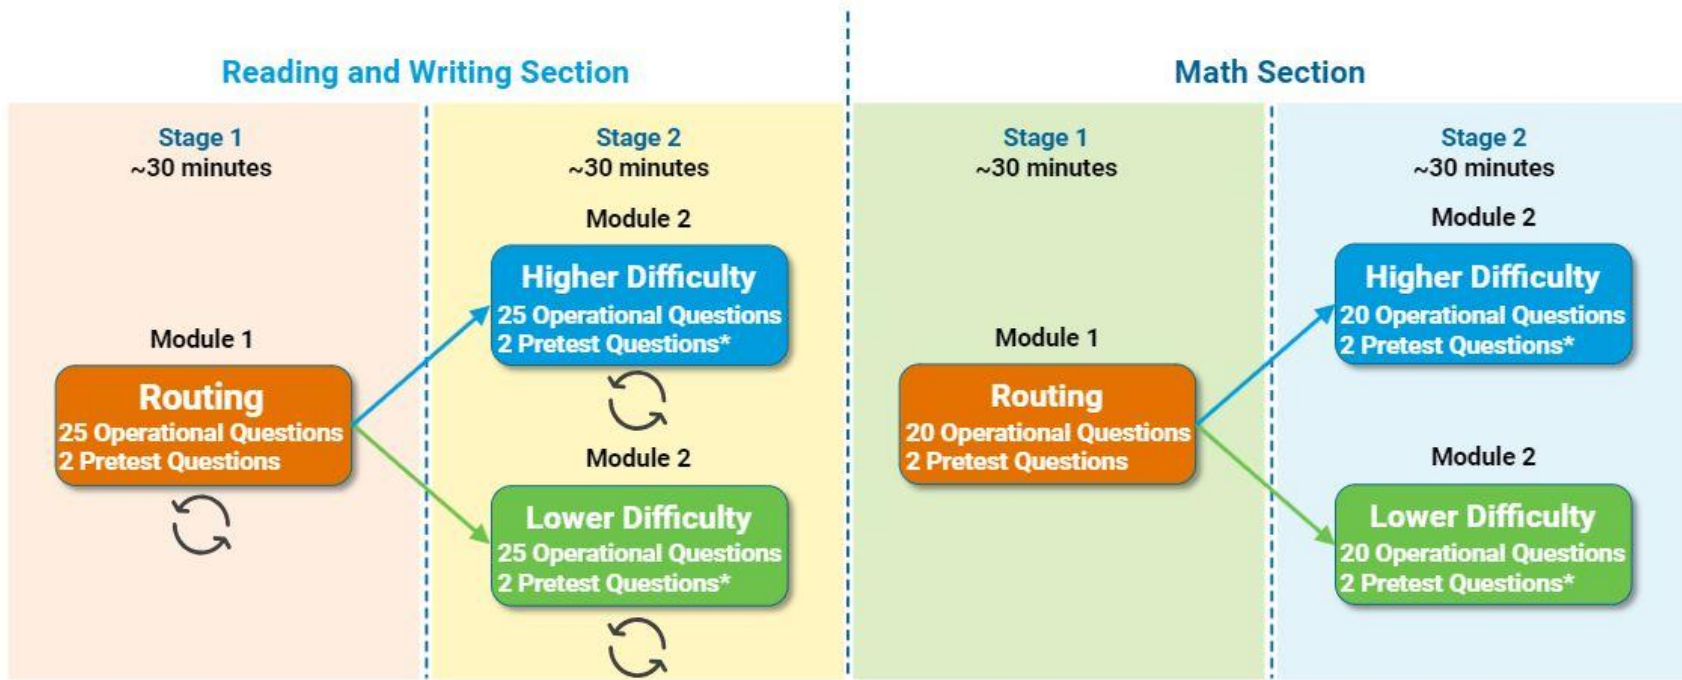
Reading and Writing Section

Stage 1
~30 minutes

Module 1

Routing
25 Operational Questions
2 Pretest Questions

Stage 2
~30 minutes

Module 2

Higher Difficulty
25 Operational Questions
2 Pretest Questions*

Module 2

Lower Difficulty
25 Operational Questions
2 Pretest Questions*

Math Section

Stage 1
~30 minutes

Module 1

Routing
20 Operational Questions
2 Pretest Questions

Stage 2
~30 minutes

Module 2

Higher Difficulty
20 Operational Questions
2 Pretest Questions*

Module 2

Lower Difficulty
20 Operational Questions
2 Pretest Questions*